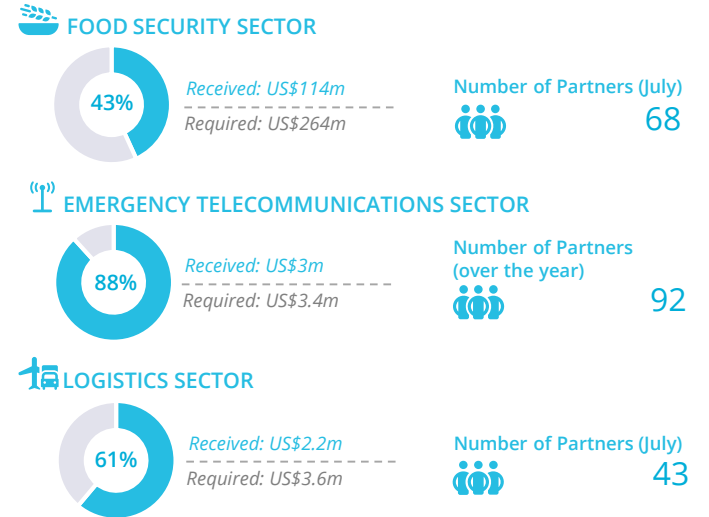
FOOD SECURITY SECTOR

43%

Received: US$114m

Required: US$264m

Number of Partners (July)

68

EMERGENCY TELECOMMUNICATIONS SECTOR

88%

Received: US$3m

Required: US$3.4m

Number of Partners (over the year)

92

LOGISTICS SECTOR

61%

Received: US$2.2m

Required: US$3.6m

Number of Partners (July)

43